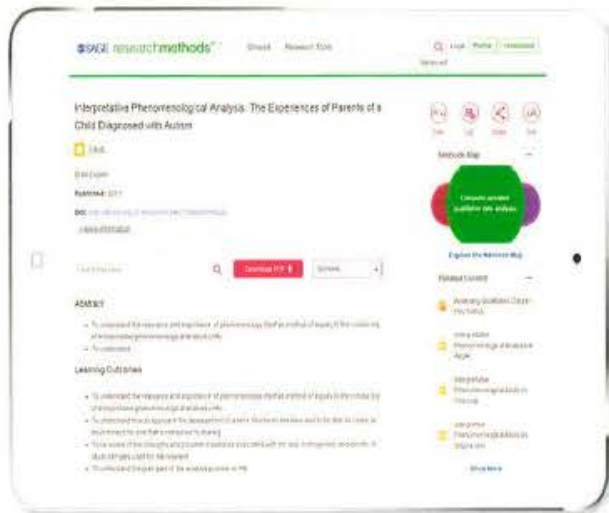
SAGE researchmethods

Interpretative Phenomenological Analysis: The Experiences of Parents of a Child Diagnosed with Autism

Published: 2017

Download PDF

Methods Map

Explore the Methods Map

Related Content

Abstract

Learning Outcomes

Show More

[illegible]